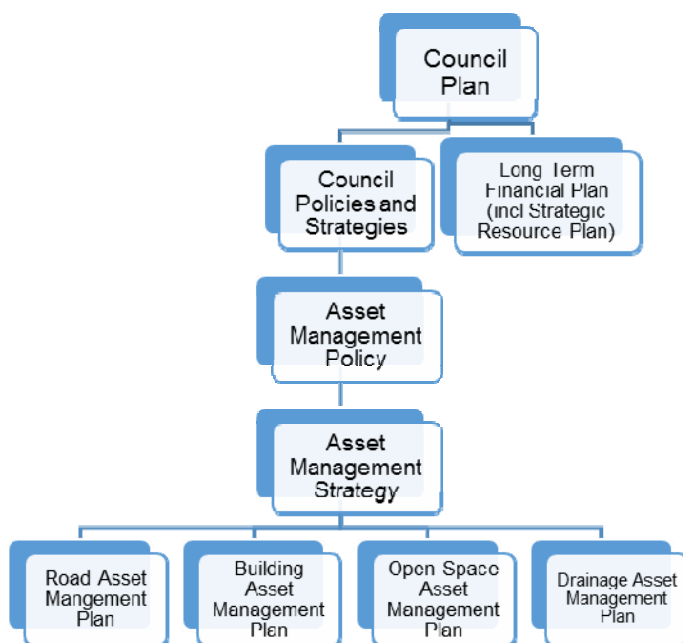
Council Plan

Council Policies and Strategies

Long Term Financial Plan (incl Strategic Resource Plan)

Asset Management Policy

Asset Management Strategy

Road Asset Mangement Plan

Building Asset Management Plan

Open Space Asset Management Plan

Drainage Asset Management Plan